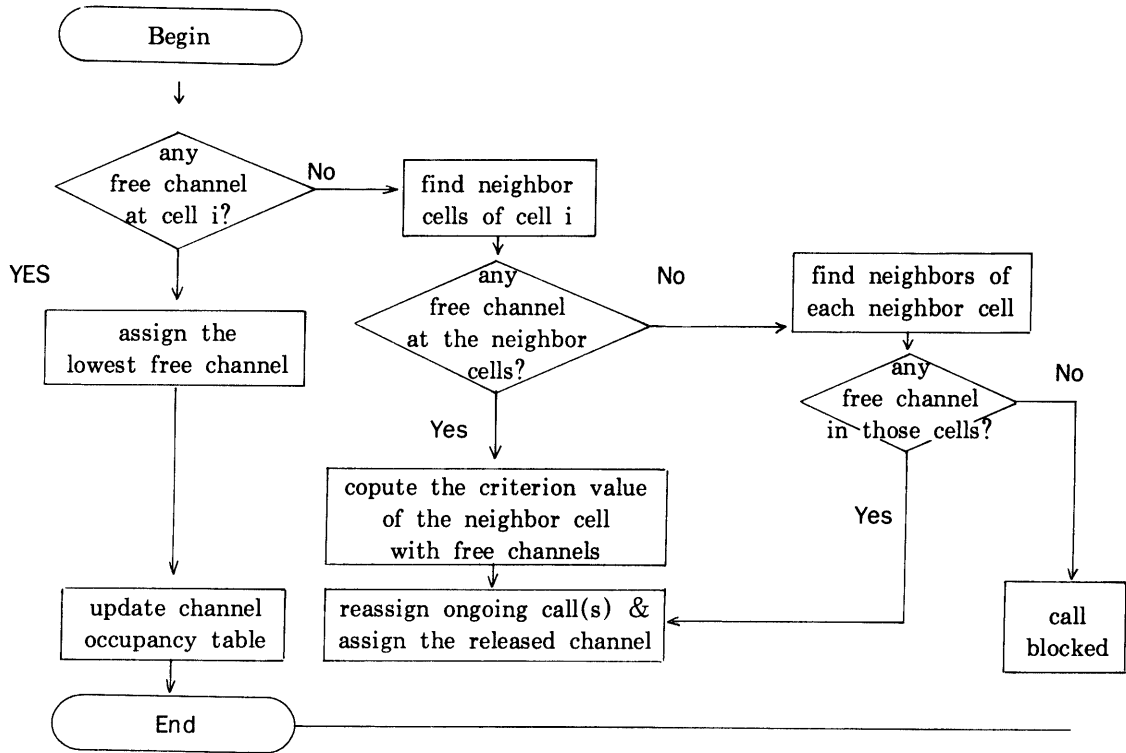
Begin

any free channel at cell i?

No

find neighbor cells of cell i

YES

any free channel at the neighbor cells?

No

find neighbors of each neighbor cell

assign the lowest free channel

any free channel in those cells?

No

Yes

copute the criterion value of the neighbor cell with free channels

Yes

update channel occupancy table

reassign ongoing call(s) & assign the released channel

call blocked

End